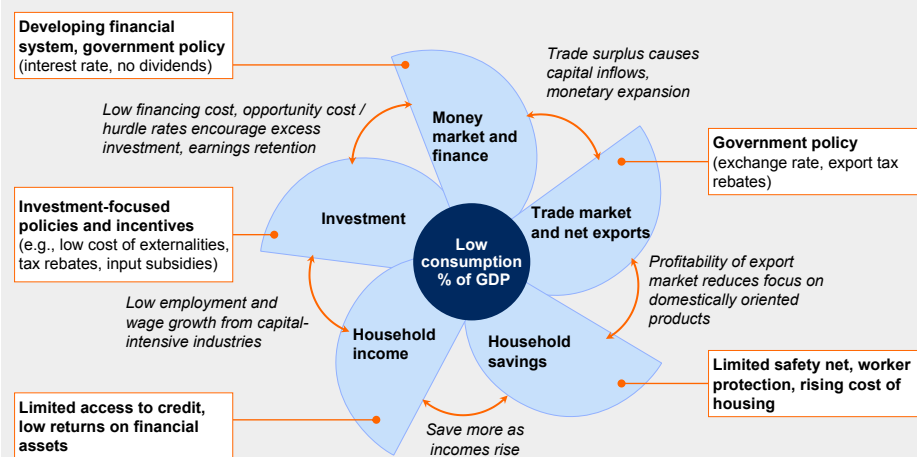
**Developing financial system, government policy**
(interest rate, no dividends)

Low financing cost, opportunity cost / hurdle rates encourage excess investment, earnings retention

Money market and finance

Trade surplus causes capital inflows, monetary expansion

**Government policy**
(exchange rate, export tax rebates)

**Investment-focused policies and incentives**
(e.g., low cost of externalities, tax rebates, input subsidies)

Investment

Low consumption % of GDP

Trade market and net exports

Profitability of export market reduces focus on domestically oriented products

Low employment and wage growth from capital-intensive industries

Household income

Household savings

**Limited safety net, worker protection, rising cost of housing**

**Limited access to credit, low returns on financial assets**

Save more as incomes rise